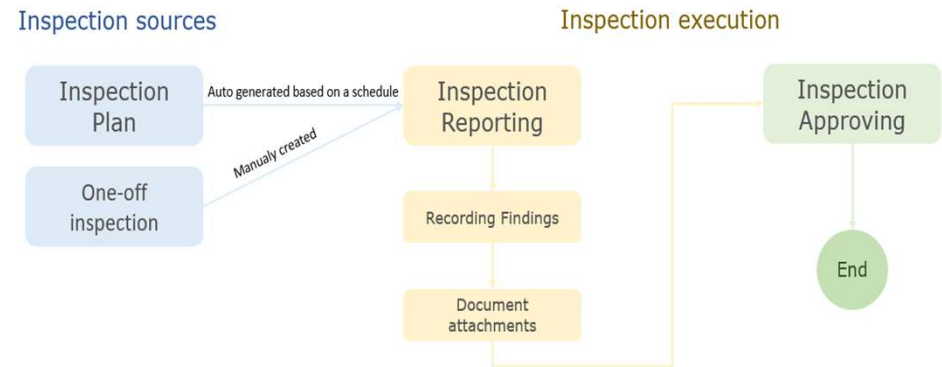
Inspection sources

Inspection execution

Inspection Plan

Auto generated based on a schedule

Manualy created

One-off inspection

Inspection Reporting

Recording Findings

Document attachments

Inspection Approving

End